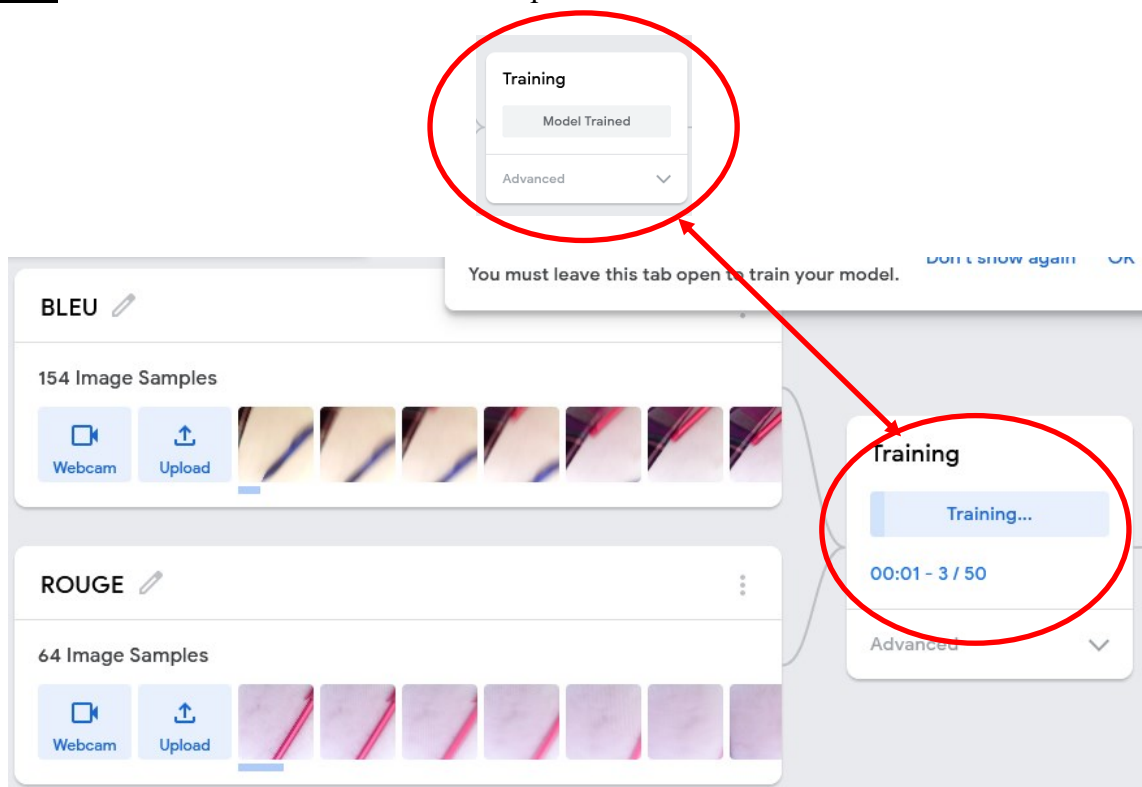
Training

Model Trained

Advanced

You must leave this tab open to train your model.

Don't show again

OK

BLEU

154 Image Samples

Webcam

Upload

ROUGE

64 Image Samples

Webcam

Upload

Training

Training...

00:01 - 3 / 50

Advanced